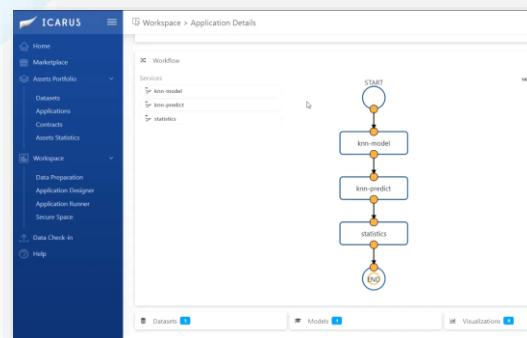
ICARUS

Home
Marketplace
Assets Portfolio
Datasets
Applications
Contracts
Assets Statistics
Workspace
Data Preparation
Application Designer
Application Runner
Secure Space
Data Check-in
Help

Workspace > Application Details

Workflow

Services
knn-model
knn-predict
statistics

START
knn-model
knn-predict
statistics
END

Datasets 1
Models 1
Visualizations 0